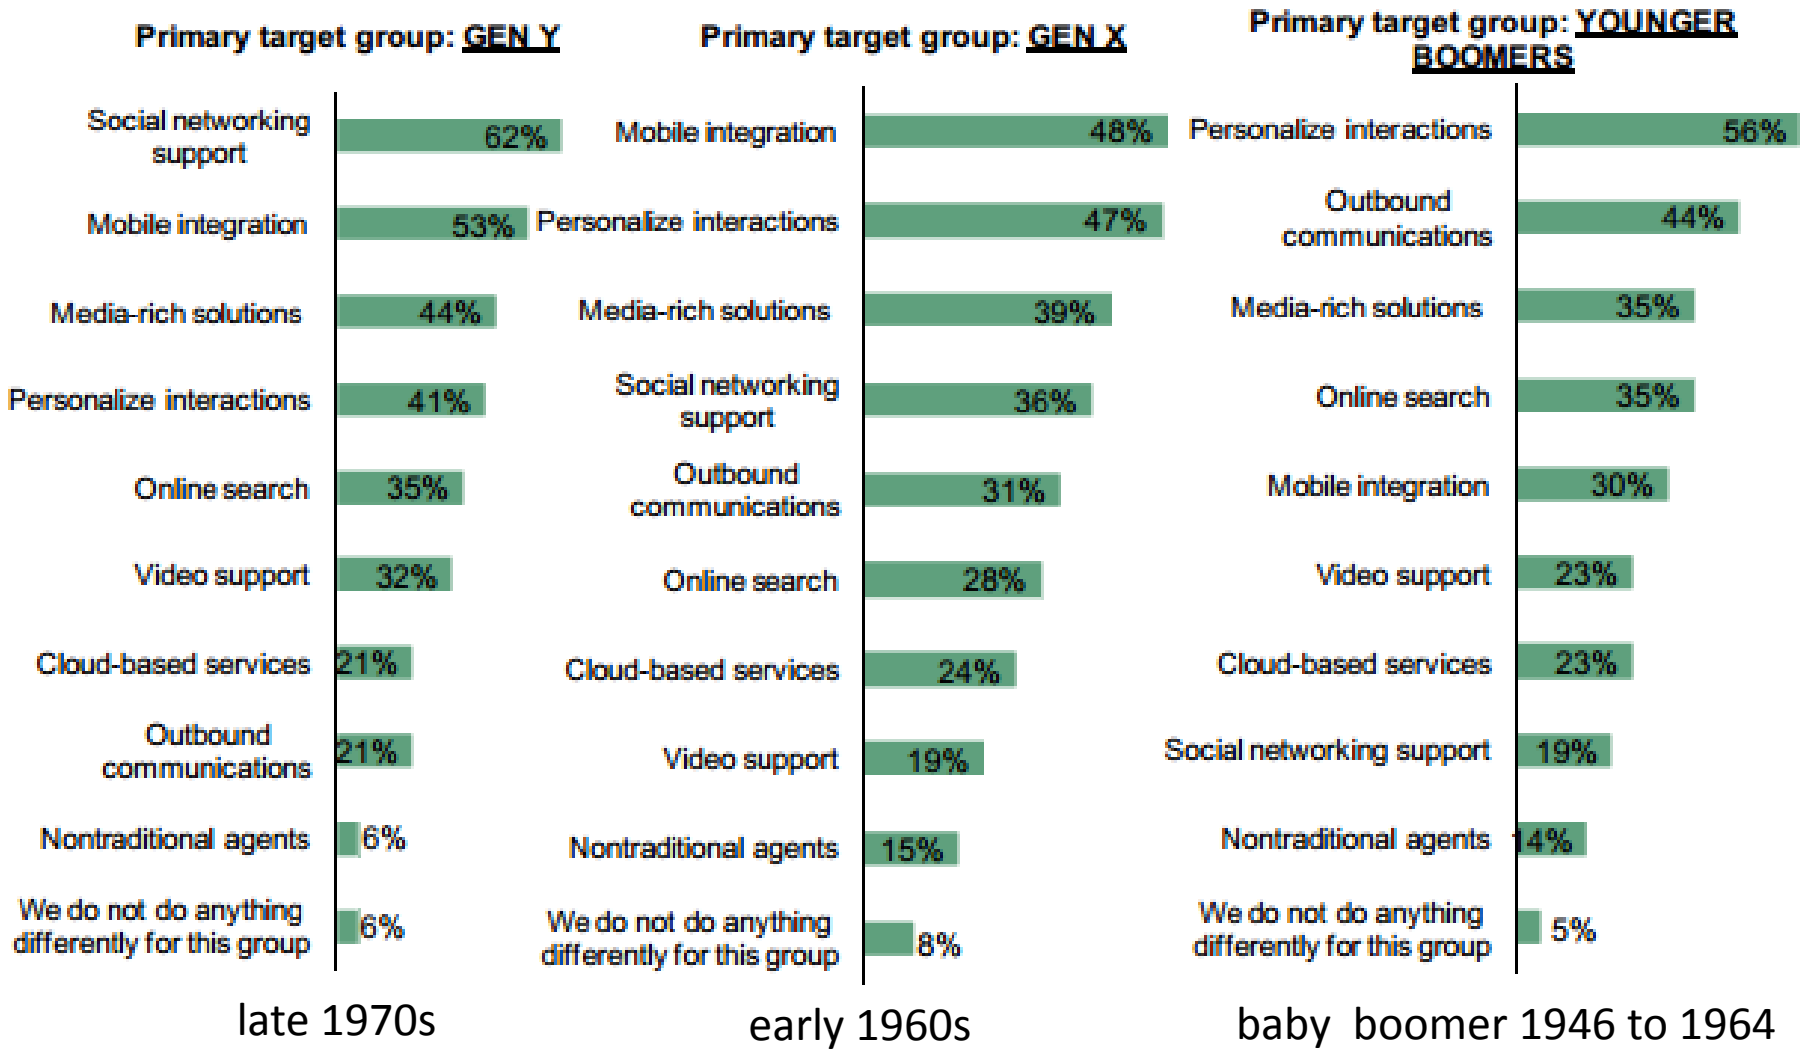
Primary target group: GEN Y

| | |
|---|---|
| Social networking support | 62% |
| Mobile integration | 53% |
| Media-rich solutions | 44% |
| Personalize interactions | 41% |
| Online search | 35% |
| Video support | 32% |
| Cloud-based services | 21% |
| Outbound communications | 21% |
| Nontraditional agents | 6% |
| We do not do anything differently for this group | 6% |

late 1970s

Primary target group: GEN X

| | |
|---|---|
| Mobile integration | 48% |
| Personalize interactions | 47% |
| Media-rich solutions | 39% |
| Social networking support | 36% |
| Outbound communications | 31% |
| Online search | 28% |
| Cloud-based services | 24% |
| Video support | 19% |
| Nontraditional agents | 15% |
| We do not do anything differently for this group | 8% |

early 1960s

Primary target group: YOUNGER BOOMERS

| | |
|---|---|
| Personalize interactions | 56% |
| Outbound communications | 44% |
| Media-rich solutions | 35% |
| Online search | 35% |
| Mobile integration | 30% |
| Video support | 23% |
| Cloud-based services | 23% |
| Social networking support | 19% |
| Nontraditional agents | 14% |
| We do not do anything differently for this group | 5% |

baby boomer 1946 to 1964